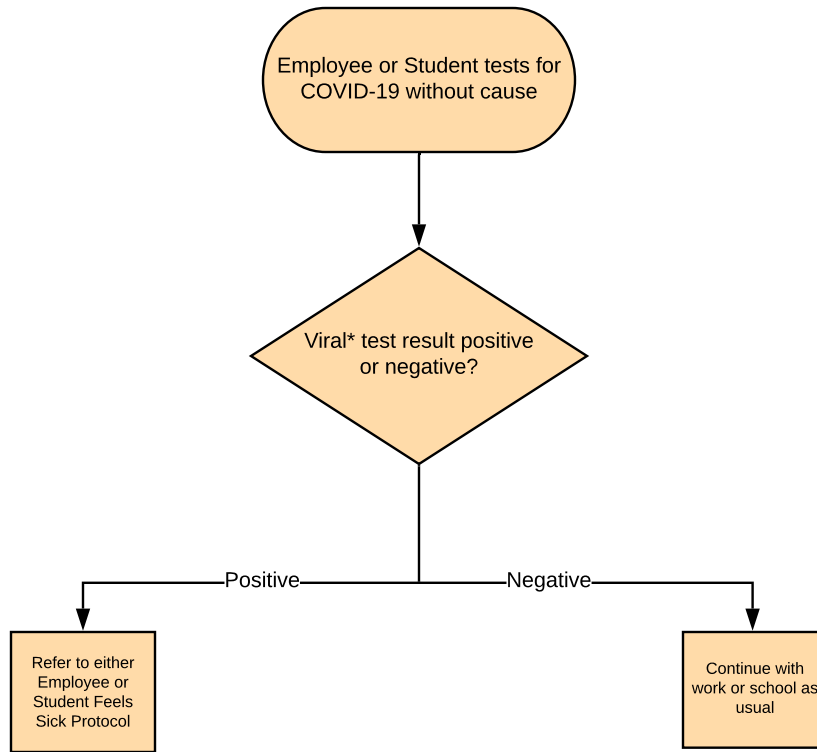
Employee or Student tests for COVID-19 without cause

Viral* test result positive or negative?

Positive

Negative

Refer to either Employee or Student Feels Sick Protocol

Continue with work or school as usual